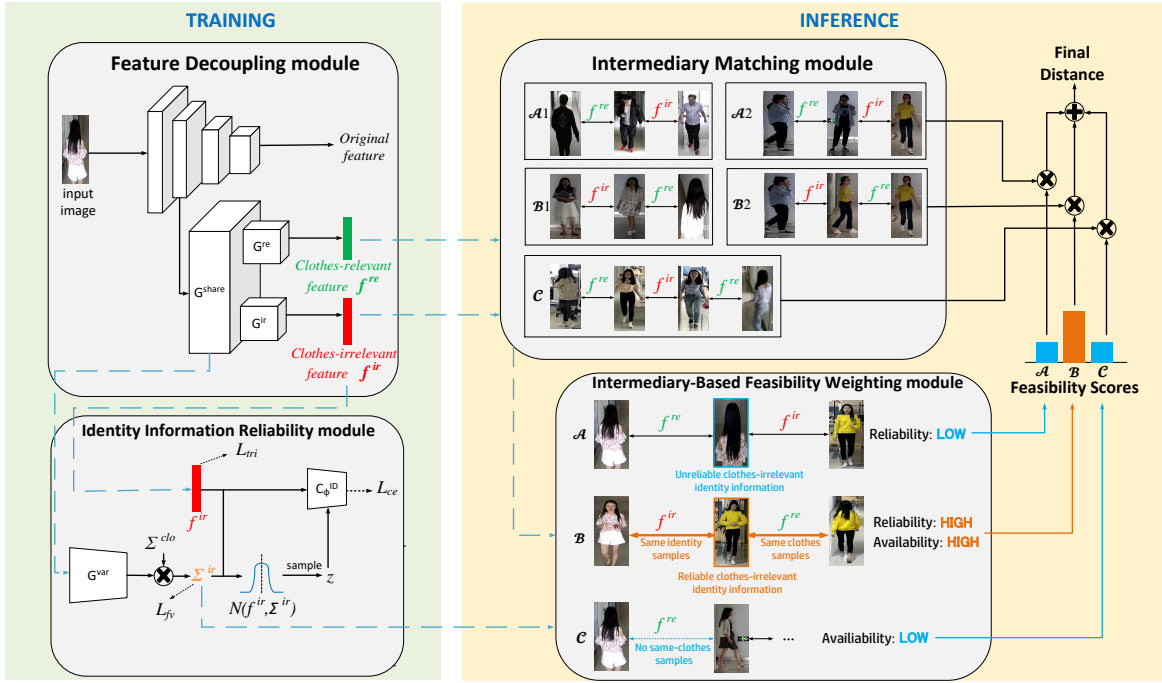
TRAINING

Feature Decoupling module

input image

Original feature

$G^{re}$

$G^{share}$

$G^{ir}$

Clothes-relevant feature $f^{re}$

Clothes-irrelevant feature $f^{ir}$

Identity Information Reliability module

$L_{tri}$

$f^{ir}$

$C_{\phi}^{ID}$

$L_{ce}$

$\Sigma^{clo}$

$G^{var}$

$\Sigma^{ir}$

sample

$z$

$L_{fv}$

$N(f^{ir}, \Sigma^{ir})$

INFERENCE

Intermediary Matching module

$\mathcal{A}1$ $f^{re}$ $f^{ir}$

$\mathcal{A}2$ $f^{re}$ $f^{ir}$

$\mathcal{B}1$ $f^{ir}$ $f^{re}$

$\mathcal{B}2$ $f^{ir}$ $f^{re}$

$\mathcal{C}$ $f^{re}$ $f^{re}$ $f^{re}$

Final Distance

$\mathcal{A}$ $\mathcal{B}$ $\mathcal{C}$

Feasibility Scores

Intermediary-Based Feasibility Weighting module

$\mathcal{A}$ $f^{re}$ $f^{ir}$

Unreliable clothes-irrelevant identity information

Reliability: LOW

$\mathcal{B}$ $f^{ir}$ $f^{re}$

Same identity samples

Same clothes samples

Reliable clothes-irrelevant identity information

Reliability: HIGH

Availability: HIGH

$\mathcal{C}$ $f^{re}$ ...

No same-clothes samples

Availiability: LOW